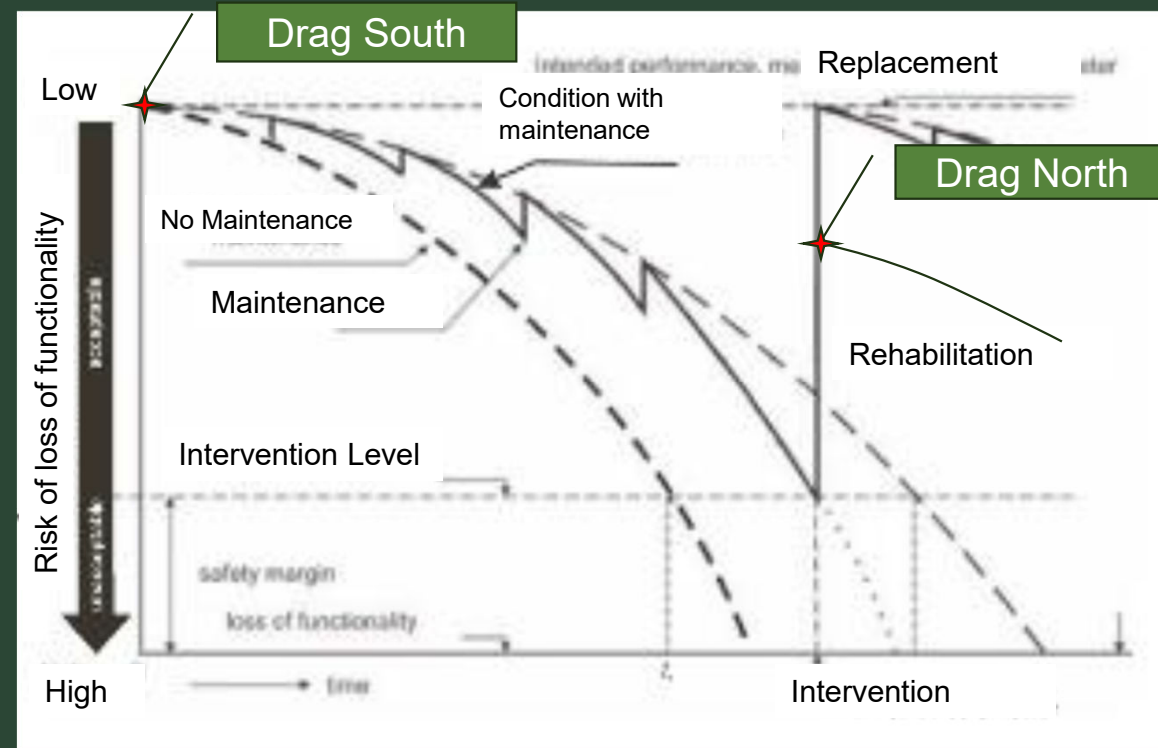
Drag South

Intended performance, m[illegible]

Replacement

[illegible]

Low

Condition with maintenance

Drag North

No Maintenance

Maintenance

Risk of loss of functionality

acceptable

Rehabilitation

Intervention Level

unacceptable

safety margin

loss of functionality

High

time

$t$

Intervention